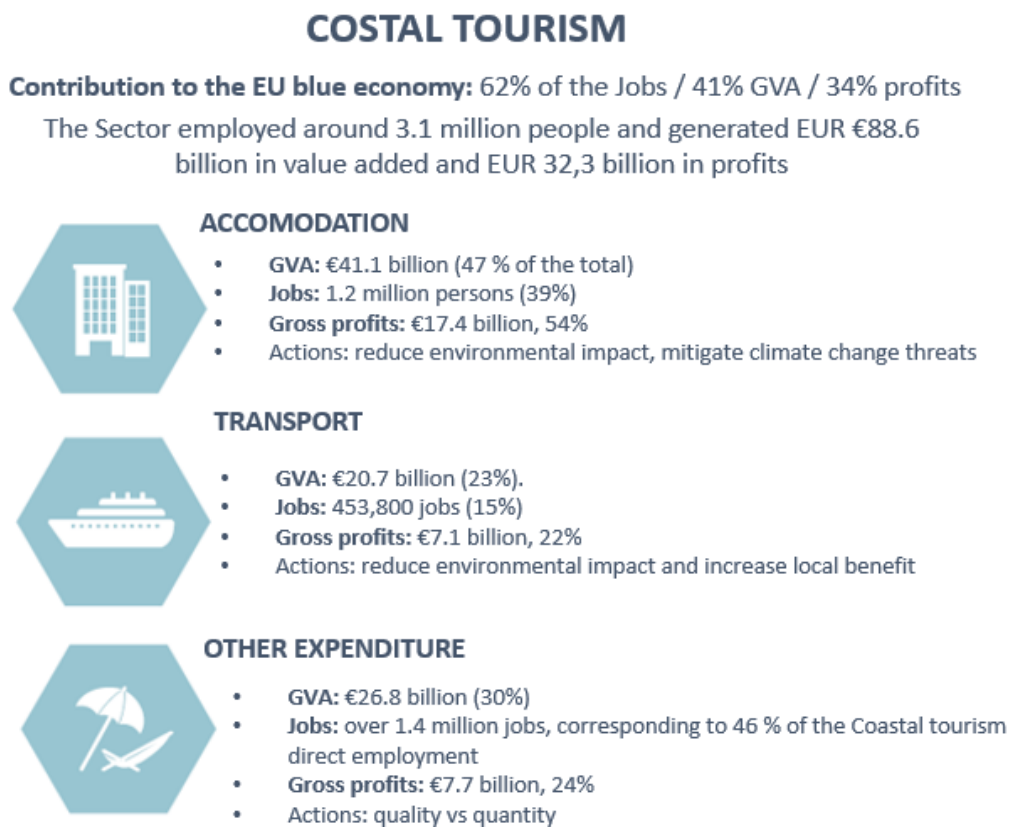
COSTAL TOURISM

**Contribution to the EU blue economy:** 62% of the Jobs / 41% GVA / 34% profits

The Sector employed around 3.1 million people and generated EUR €88.6 billion in value added and EUR 32,3 billion in profits

ACCOMODATION

- **GVA:** €41.1 billion (47 % of the total)
- **Jobs:** 1.2 million persons (39%)
- **Gross profits:** €17.4 billion, 54%
- Actions: reduce environmental impact, mitigate climate change threats

TRANSPORT

- **GVA:** €20.7 billion (23%).
- **Jobs:** 453,800 jobs (15%)
- **Gross profits:** €7.1 billion, 22%
- Actions: reduce environmental impact and increase local benefit

OTHER EXPENDITURE

- **GVA:** €26.8 billion (30%)
- **Jobs:** over 1.4 million jobs, corresponding to 46 % of the Coastal tourism direct employment
- **Gross profits:** €7.7 billion, 24%
- Actions: quality vs quantity